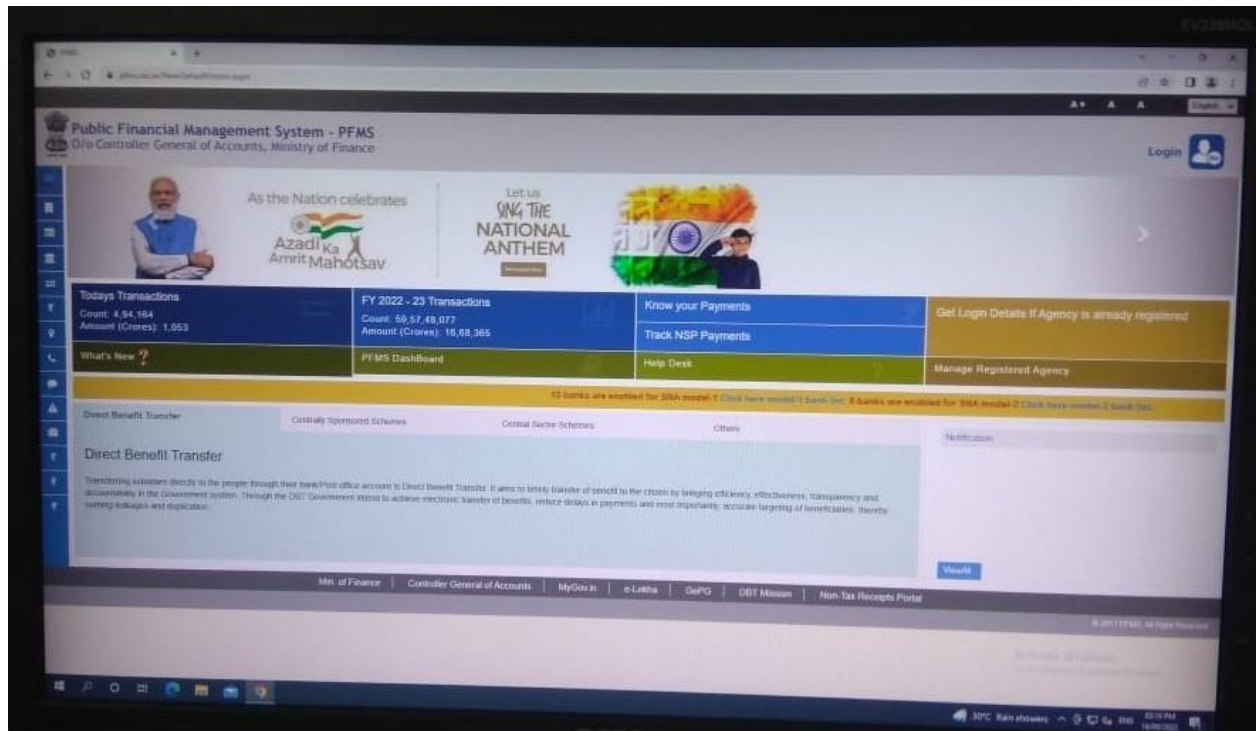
A+ A A English

Public Financial Management System - PFMS
O/o Controller General of Accounts, Ministry of Finance

Login

As the Nation celebrates
Azadi Ka Amrit Mahotsav

Let us
SING THE
NATIONAL
ANTHEM

Todays Transactions
Count: 4,94,164
Amount (Crores): 1,053

FY 2022 - 23 Transactions
Count: 59,57,48,077
Amount (Crores): 16,68,365

Know your Payments

Track NSP Payments

Get Login Details If Agency is already registered

What's New ?

PFMS DashBoard

Help Desk

Manage Registered Agency

13 banks are enabled for SNA model-1 Click here model-1 bank list. 8 banks are enabled for SNA model-2 Click here model-2 bank list.

Direct Benefit Transfer | Centrally Sponsored Schemes | Central Sector Schemes | Others

Notification

Direct Benefit Transfer

Transferring subsidies directly to the people through their bank/Post office account is Direct Benefit Transfer. It aims to timely transfer of benefit to the citizen by bringing efficiency, effectiveness, transparency and accountability in the Government system. Through the DBT Government intend to achieve electronic transfer of benefits, reduce delays in payments and most importantly, accurate targeting of beneficiaries, thereby curbing leakages and duplication.

ViewAll

Min. of Finance | Controller General of Accounts | MyGov.in | e-Lekha | GePG | DBT Mission | Non-Tax Receipts Portal

© 2017 PFMS. All Rights Reserved

30°C Rain showers ENG